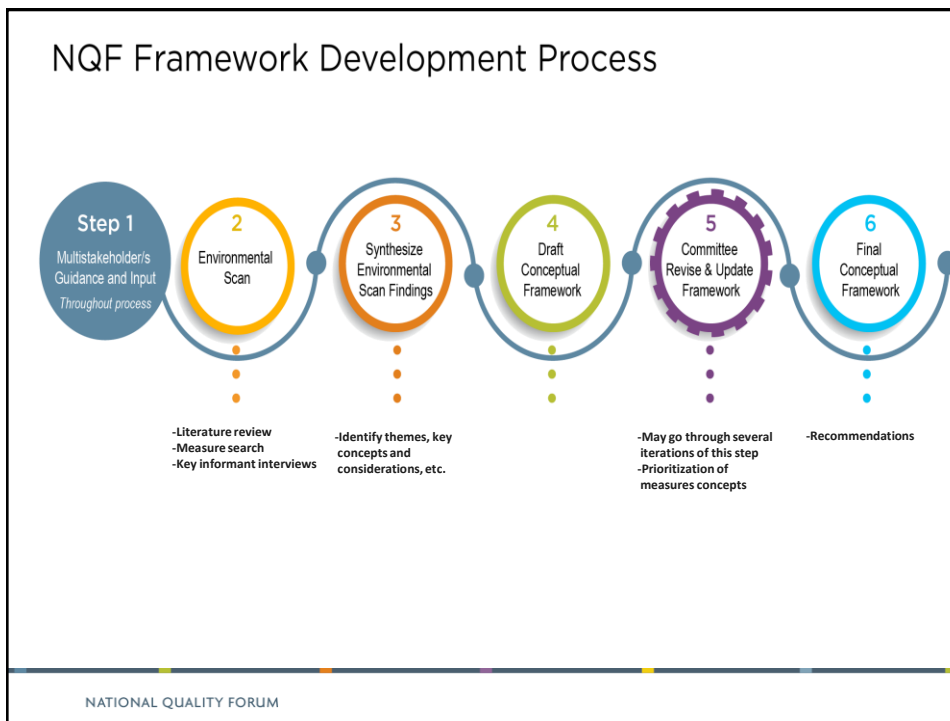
NQF Framework Development Process

Step 1
Multistakeholder/s Guidance and Input
Throughout process

2
Environmental Scan

3
Synthesize Environmental Scan Findings

4
Draft Conceptual Framework

5
Committee Revise & Update Framework

6
Final Conceptual Framework

-Literature review
-Measure search
-Key informant interviews

-Identify themes, key concepts and considerations, etc.

-May go through several iterations of this step
-Prioritization of measures concepts

-Recommendations

NATIONAL QUALITY FORUM